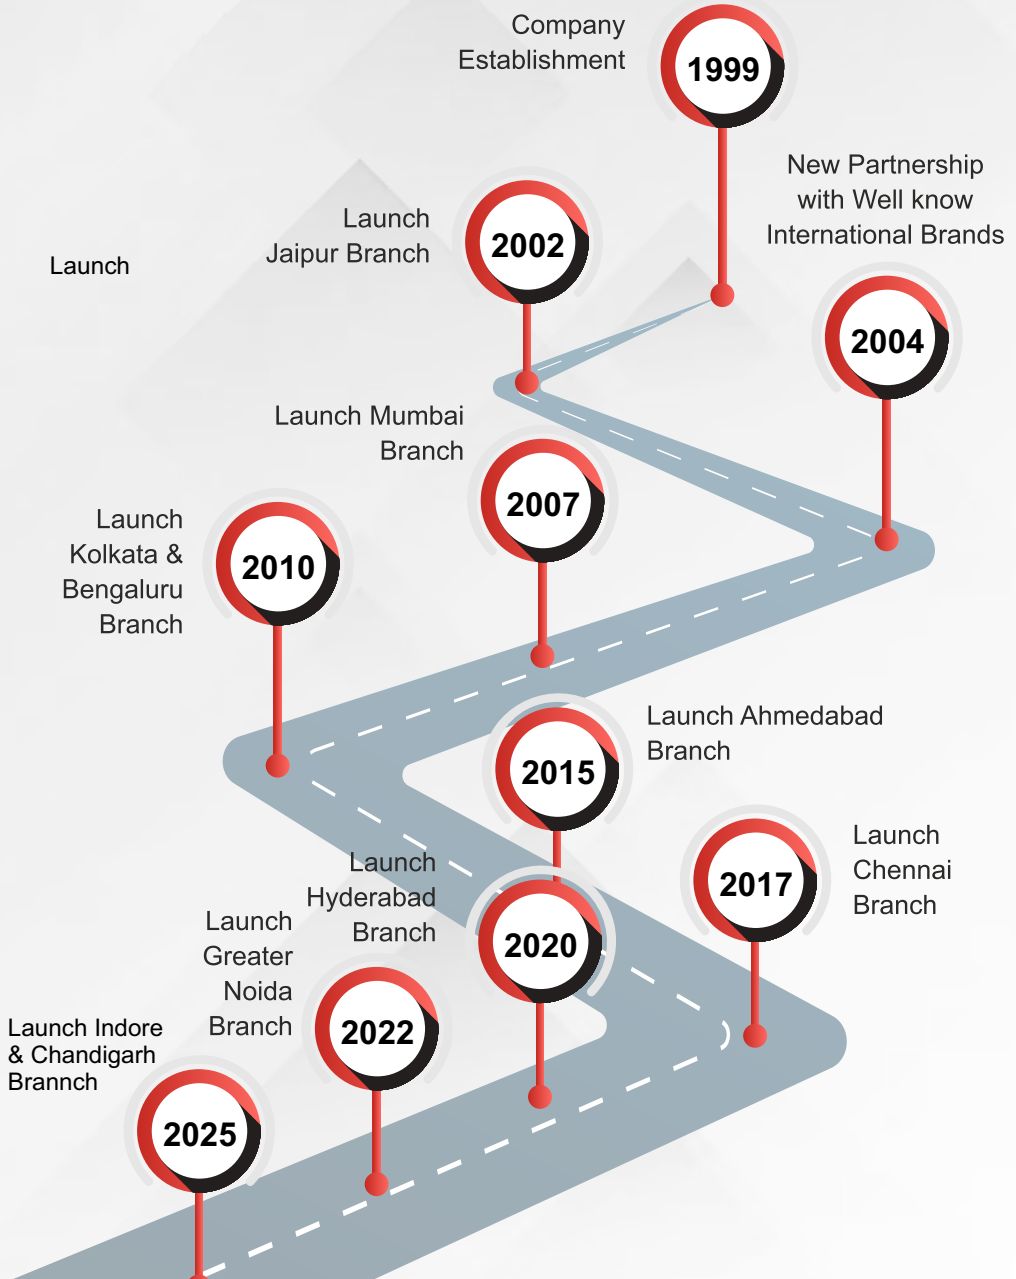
Company Establishment

1999

Launch

Launch Jaipur Branch

2002

New Partnership with Well know International Brands

2004

Launch Mumbai Branch

2007

Launch Kolkata & Bengaluru Branch

2010

Launch Ahmedabad Branch

2015

Launch Chennai Branch

2017

Launch Hyderabad Branch

2020

Launch Greater Noida Branch

2022

Launch Indore & Chandigarh Brannch

2025